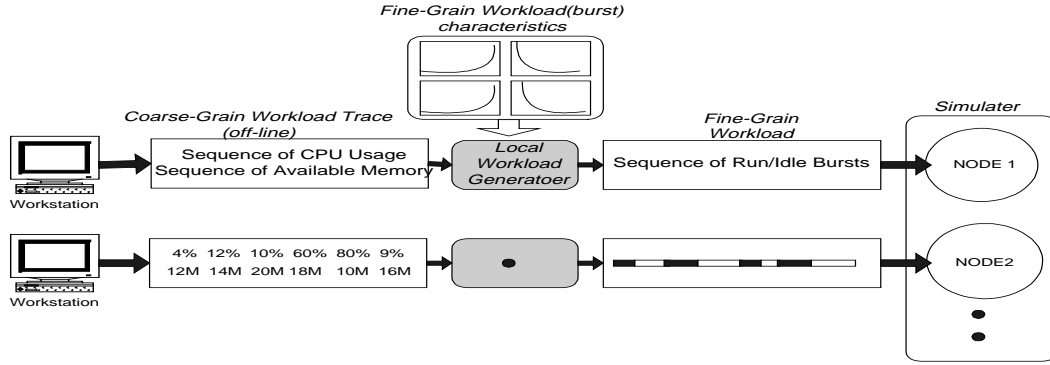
Fine-Grain Workload(burst) characteristics

Coarse-Grain Workload Trace (off-line)

Sequence of CPU Usage
Sequence of Available Memory

Local Workload Generatoer

Fine-Grain Workload

Sequence of Run/Idle Bursts

Simulater

NODE 1

Workstation

4% 12% 10% 60% 80% 9%
12M 14M 20M 18M 10M 16M

NODE2

Workstation